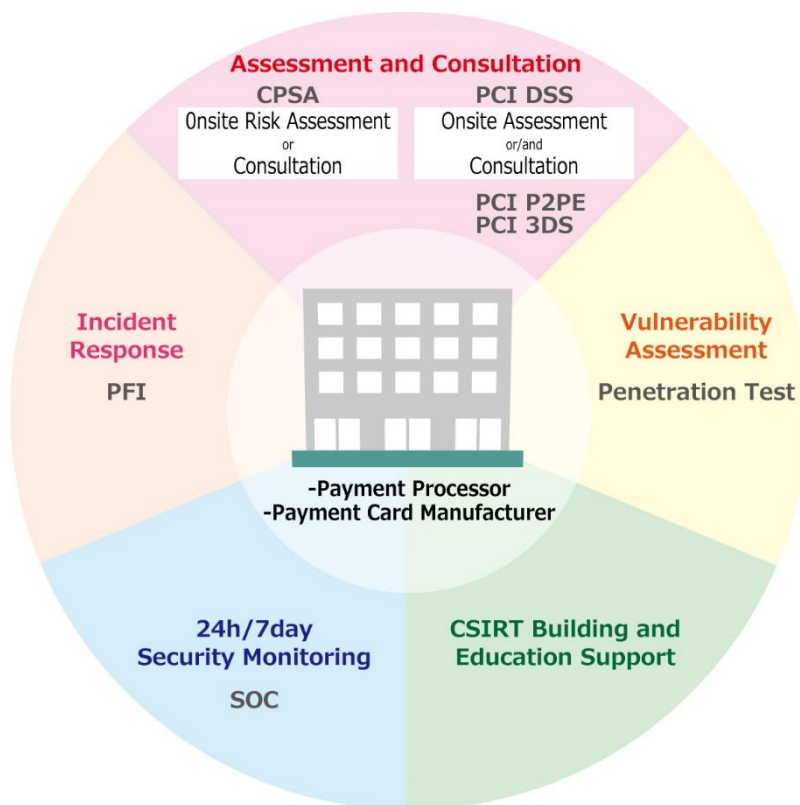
Assessment and Consultation

CPSA
Onsite Risk Assessment
or
Consultation

PCI DSS
Onsite Assessment
or/and
Consultation

PCI P2PE
PCI 3DS

Incident Response
PFI

Vulnerability Assessment
Penetration Test

-Payment Processor
-Payment Card Manufacturer

24h/7day Security Monitoring
SOC

CSIRT Building and Education Support